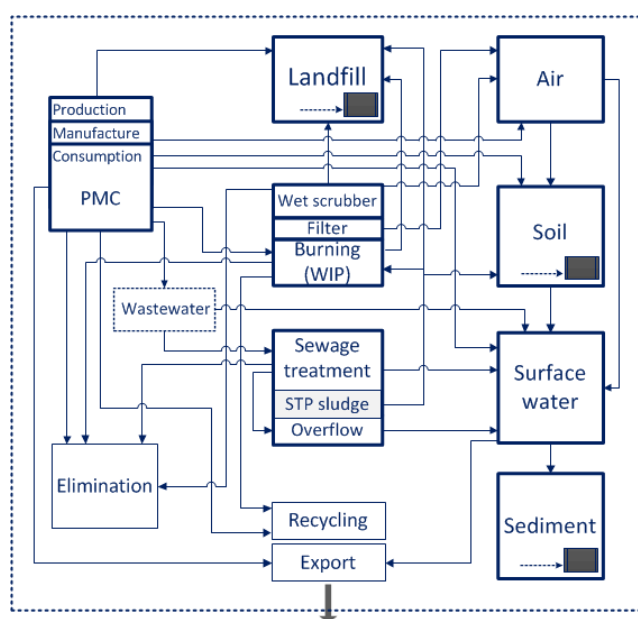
Production
Manufacture
Consumption
PMC

Landfill

Air

Wet scrubber
Filter
Burning (WIP)

Soil

Wastewater

Sewage treatment
STP sludge
Overflow

Surface water

Elimination

Recycling

Export

Sediment